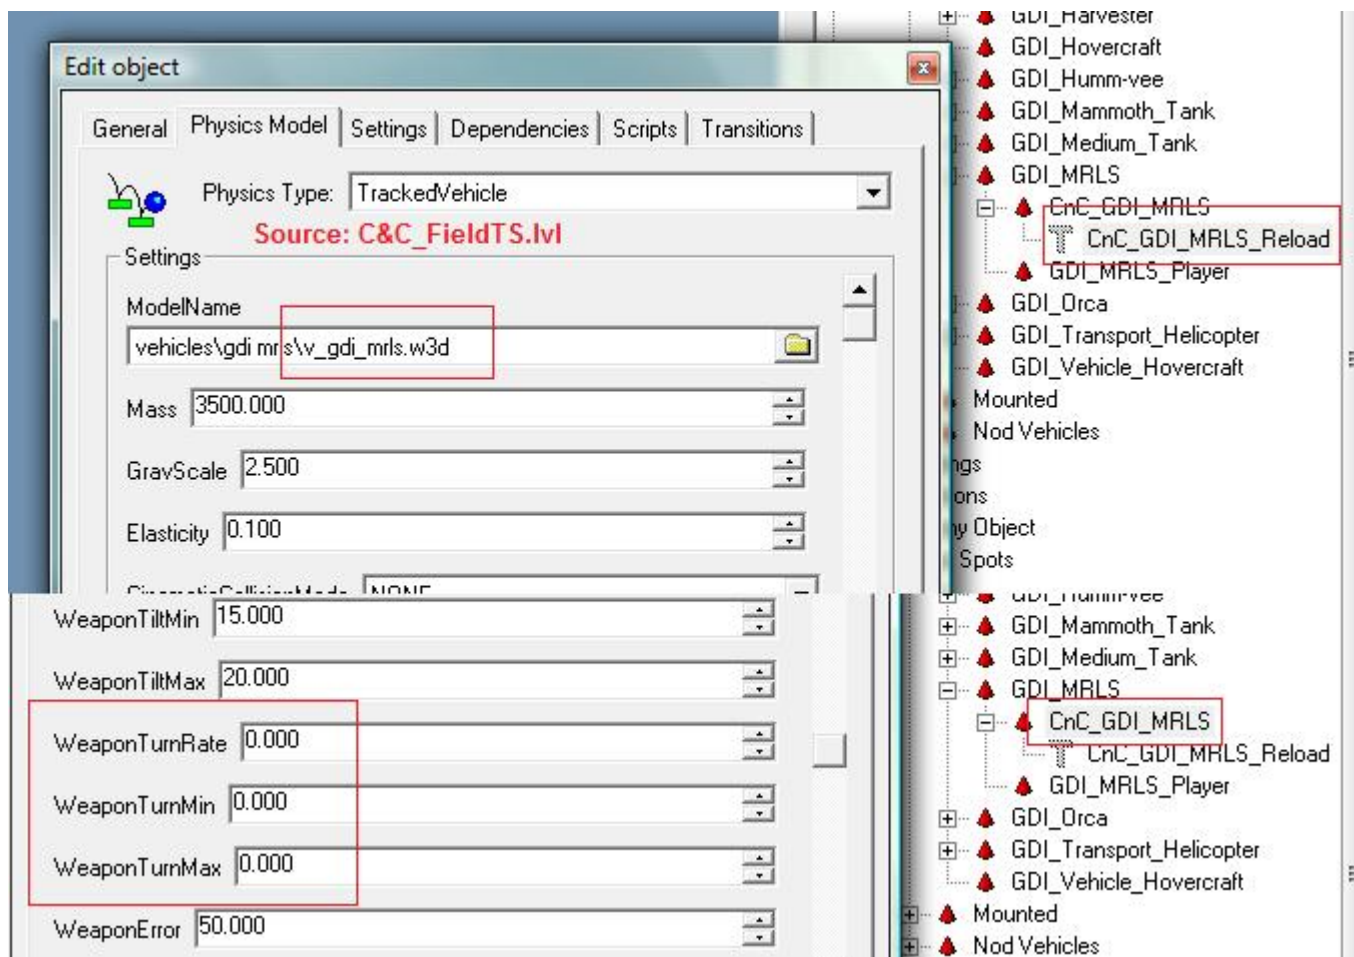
Edit object

General | Physics Model | Settings | Dependencies | Scripts | Transitions

Physics Type: TrackedVehicle

Source: C&C_FieldTS.lvl

Settings

ModelName

vehicles\gdi mrls\v_gdi_mrls.w3d

Mass 3500.000

GravScale 2.500

Elasticity 0.100

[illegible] NONE

WeaponTiltMin 15.000

WeaponTiltMax 20.000

WeaponTurnRate 0.000

WeaponTurnMin 0.000

WeaponTurnMax 0.000

WeaponError 50.000

GDI_Harvester
GDI_Hovercraft
GDI_Humm-vee
GDI_Mammoth_Tank
GDI_Medium_Tank
GDI_MRLS
CnC_GDI_MRLS
CnC_GDI_MRLS_Reload
GDI_MRLS_Player
GDI_Orca
GDI_Transport_Helicopter
GDI_Vehicle_Hovercraft
Mounted
Nod Vehicles
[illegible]ngs
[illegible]ons
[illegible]y Object
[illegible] Spots

GDI_Humm-vee
GDI_Mammoth_Tank
GDI_Medium_Tank
GDI_MRLS
CnC_GDI_MRLS
CnC_GDI_MRLS_Reload
GDI_MRLS_Player
GDI_Orca
GDI_Transport_Helicopter
GDI_Vehicle_Hovercraft
Mounted
Nod Vehicles